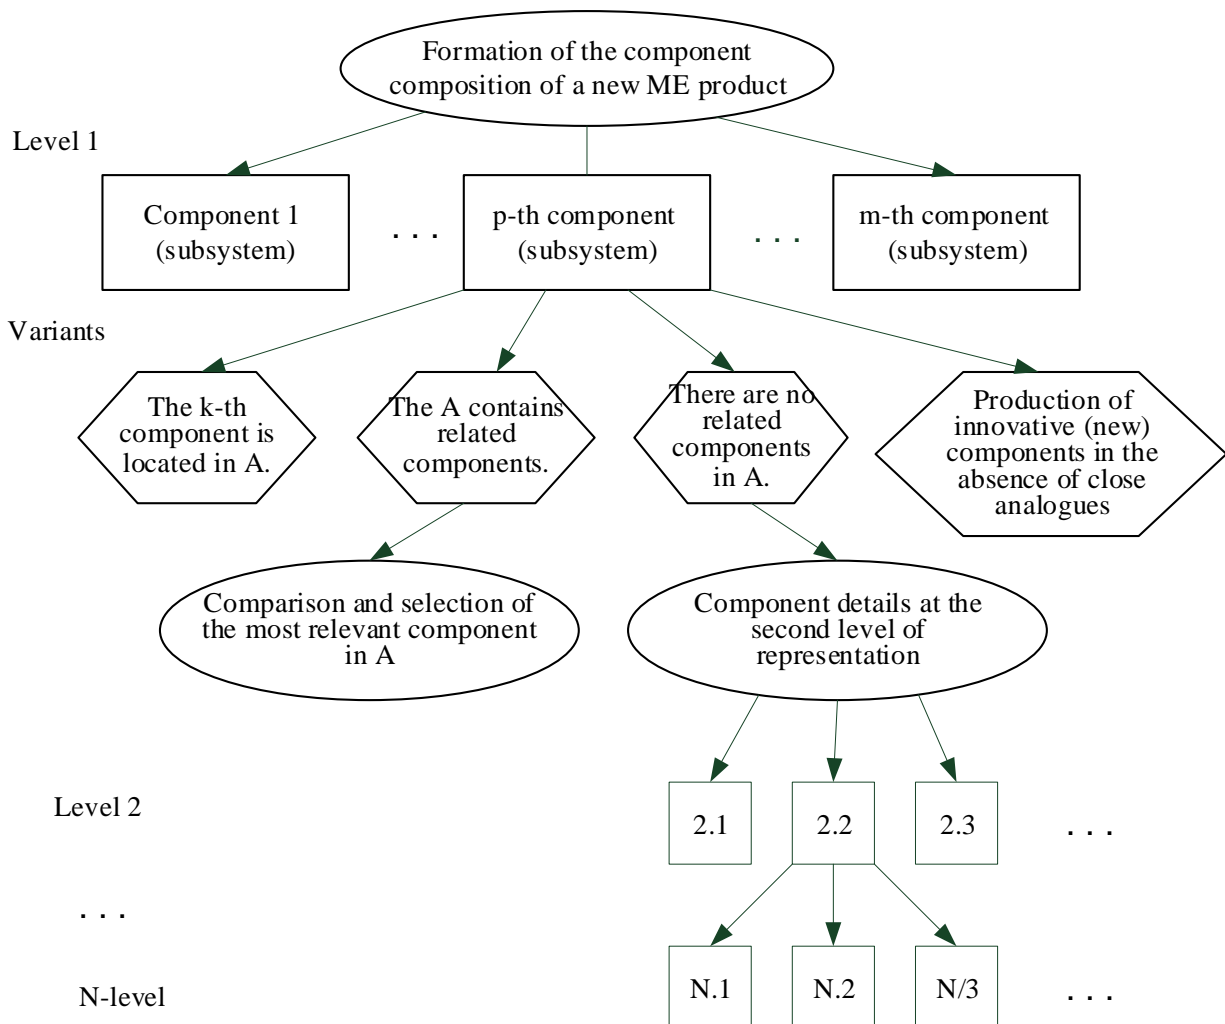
Formation of the component composition of a new ME product

Level 1

Component 1 (subsystem)

. . .

p-th component (subsystem)

. . .

m-th component (subsystem)

Variants

The k-th component is located in A.

The A contains related components.

There are no related components in A.

Production of innovative (new) components in the absence of close analogues

Comparison and selection of the most relevant component in A

Component details at the second level of representation

Level 2

2.1

2.2

2.3

. . .

. . .

N-level

N.1

N.2

N/3

. . .